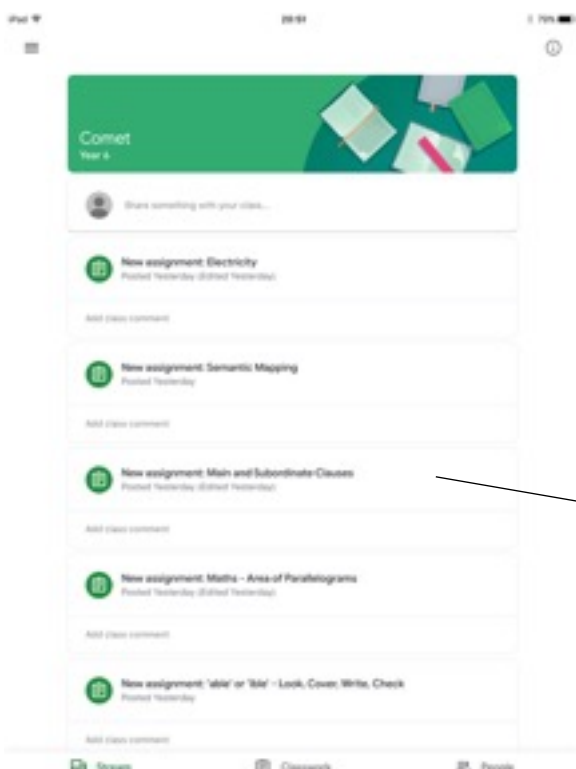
iPad

20:51

75%

Comet
Year 6

Share something with your class...

New assignment: Electricity
Posted Yesterday (Edited Yesterday)

Add class comment

New assignment: Semantic Mapping
Posted Yesterday

Add class comment

New assignment: Main and Subordinate Clauses
Posted Yesterday (Edited Yesterday)

Add class comment

New assignment: Maths – Area of Parallelograms
Posted Yesterday (Edited Yesterday)

Add class comment

New assignment: 'able' or 'ible' – Look, Cover, Write, Check
Posted Yesterday

Add class comment

Stream

Classwork

People